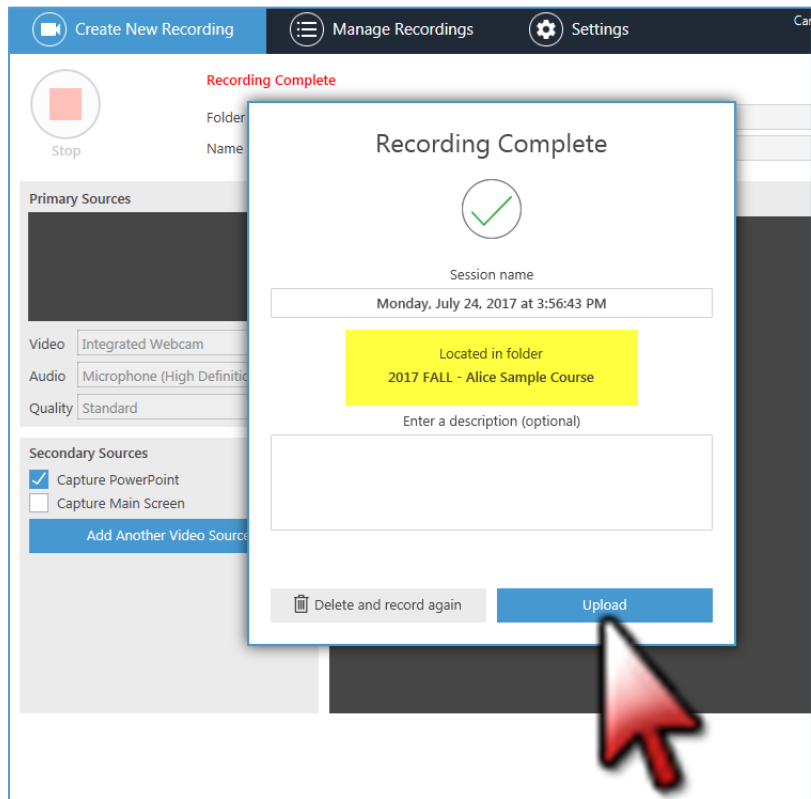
Create New Recording
Manage Recordings
Settings
Ca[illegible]

Stop
Recording Complete
Folder
Name

Primary Sources
Video Integrated Webcam
Audio Microphone (High Definiti
Quality Standard

Secondary Sources
Capture PowerPoint
Capture Main Screen
Add Another Video Source

Recording Complete

Session name
Monday, July 24, 2017 at 3:56:43 PM

Located in folder
2017 FALL - Alice Sample Course

Enter a description (optional)

Delete and record again
Upload